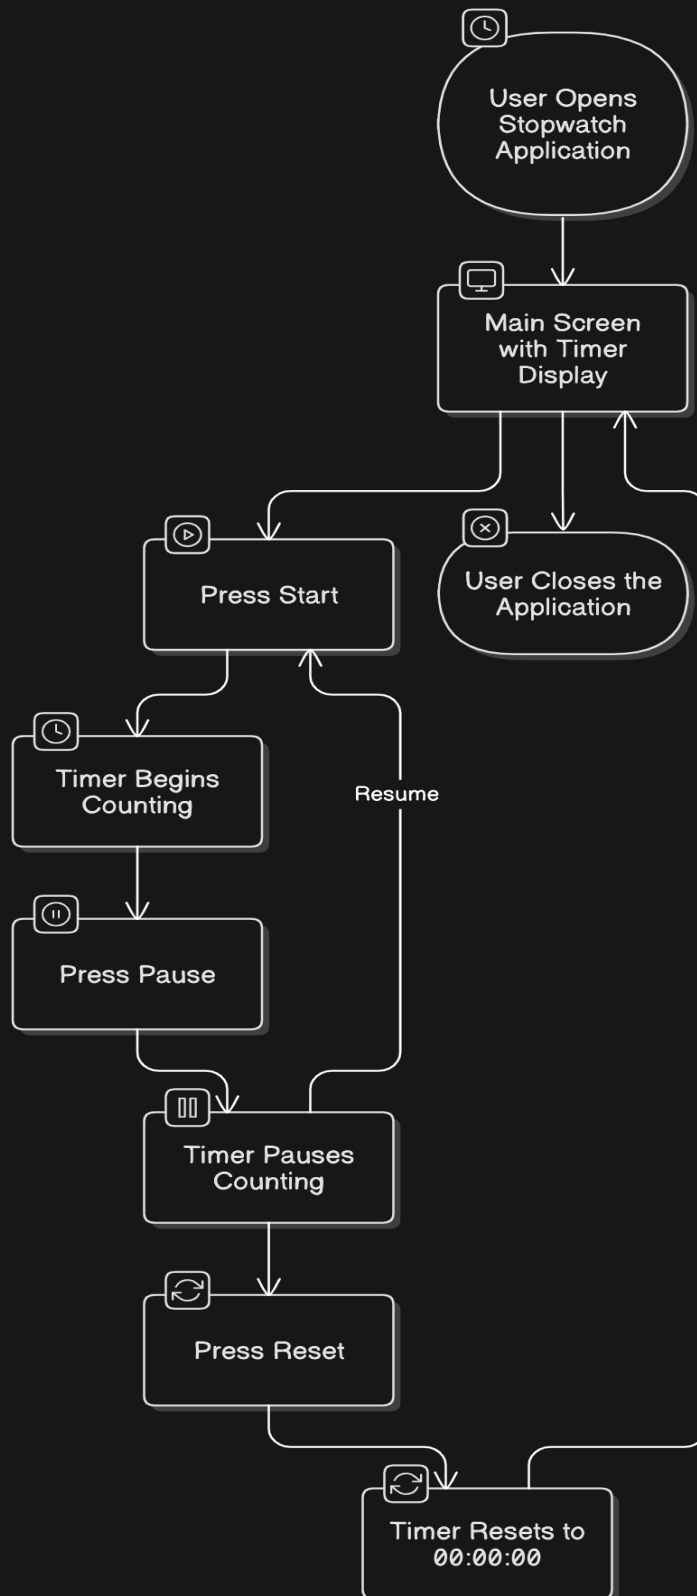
User Opens Stopwatch Application

Main Screen with Timer Display

Press Start

User Closes the Application

Timer Begins Counting

Resume

Press Pause

Timer Pauses Counting

Press Reset

Timer Resets to 00:00:00